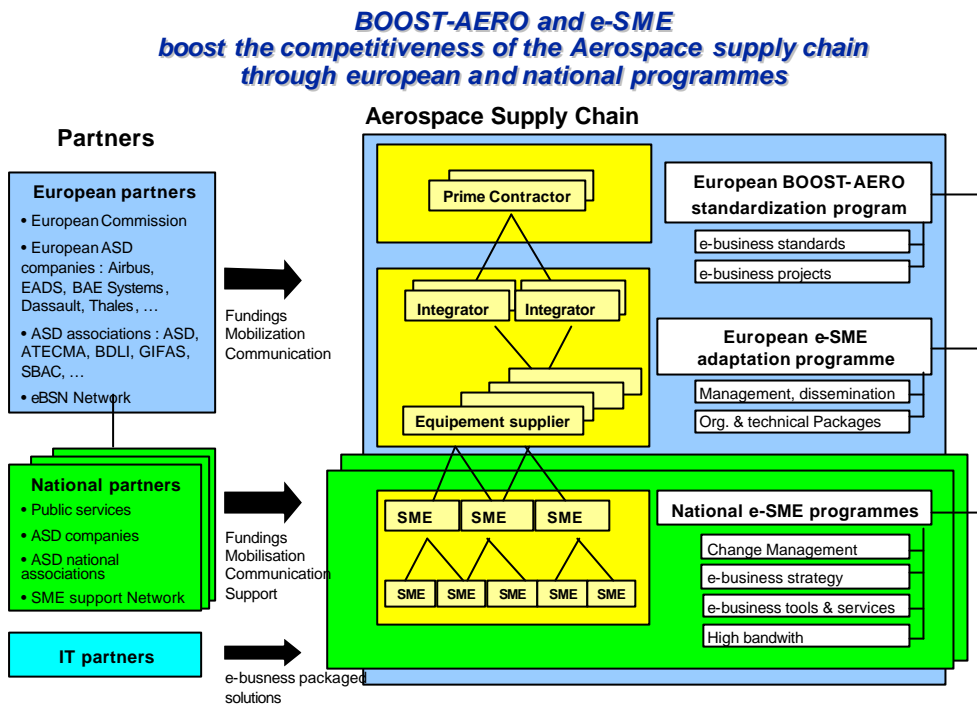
BOOST-AERO and e-SME
boost the competitiveness of the Aerospace supply chain
through european and national programmes

Partners

European partners
• European Commission
• European ASD companies : Airbus, EADS, BAE Systems, Dassault, Thales, …
• ASD associations : ASD, ATECMA, BDLI, GIFAS, SBAC, …
• eBSN Network

National partners
• Public services
• ASD companies
• ASD national associations
• SME support Network

IT partners

Fundings
Mobilization
Communication

Fundings
Mobilisation
Communication
Support

e-busness packaged solutions

Aerospace Supply Chain

Prime Contractor

Integrator

Integrator

Equipement supplier

SME

SME

SME

SME

SME

SME

SME

SME

European BOOST-AERO standardization program

e-business standards

e-business projects

European e-SME adaptation programme

Management, dissemination

Org. & technical Packages

National e-SME programmes

Change Management

e-business strategy

e-business tools & services

High bandwith